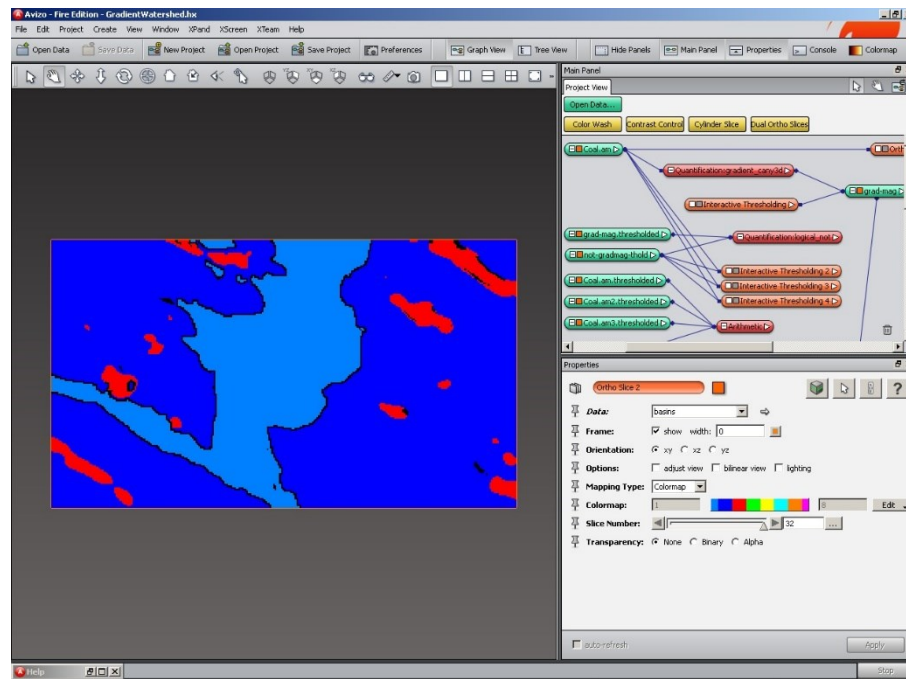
Avizo - Fire Edition - GradientWatershed.hx

File Edit Project Create View Window XPand XScreen XTeam Help

Open Data Save Data New Project Open Project Save Project Preferences Graph View Tree View Hide Panels Main Panel Properties Console Colormap

Main Panel

Project View

Open Data...

Color Wash Contrast Control Cylinder Slice Dual Ortho Slices

Coal.am

Quantification:gradient_cany3d

Orth

grad-mag

Interactive Thresholding

grad-mag.thresholded

Quantification:logical_not

not-gradmag-thold

Coal.am.thresholded

Interactive Thresholding 2

Interactive Thresholding 3

Coal.am2.thresholded

Interactive Thresholding 4

Coal.am3.thresholded

Arithmetic

Properties

Ortho Slice 2

Data: basins

Frame: show width: 0

Orientation: xy xz yz

Options: adjust view bilinear view lighting

Mapping Type: Colormap

Colormap: 1 8 Edit

Slice Number: 32

Transparency: None Binary Alpha

auto-refresh

Apply

Help

Stop